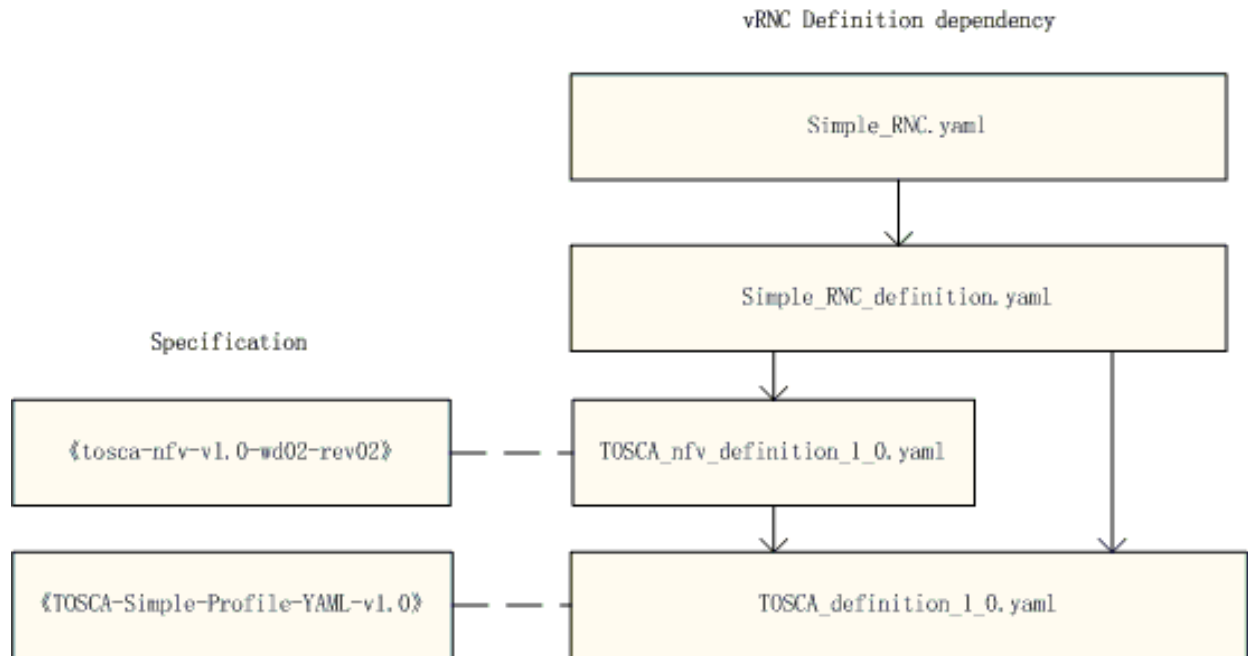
vRNC Definition dependency

Simple_RNC.yaml

Simple_RNC_definition.yaml

Specification

《tosca-nfv-v1.0-wd02-rev02》

TOSCA_nfv_definition_1_0.yaml

《TOSCA-Simple-Profile-YAML-v1.0》

TOSCA_definition_1_0.yaml